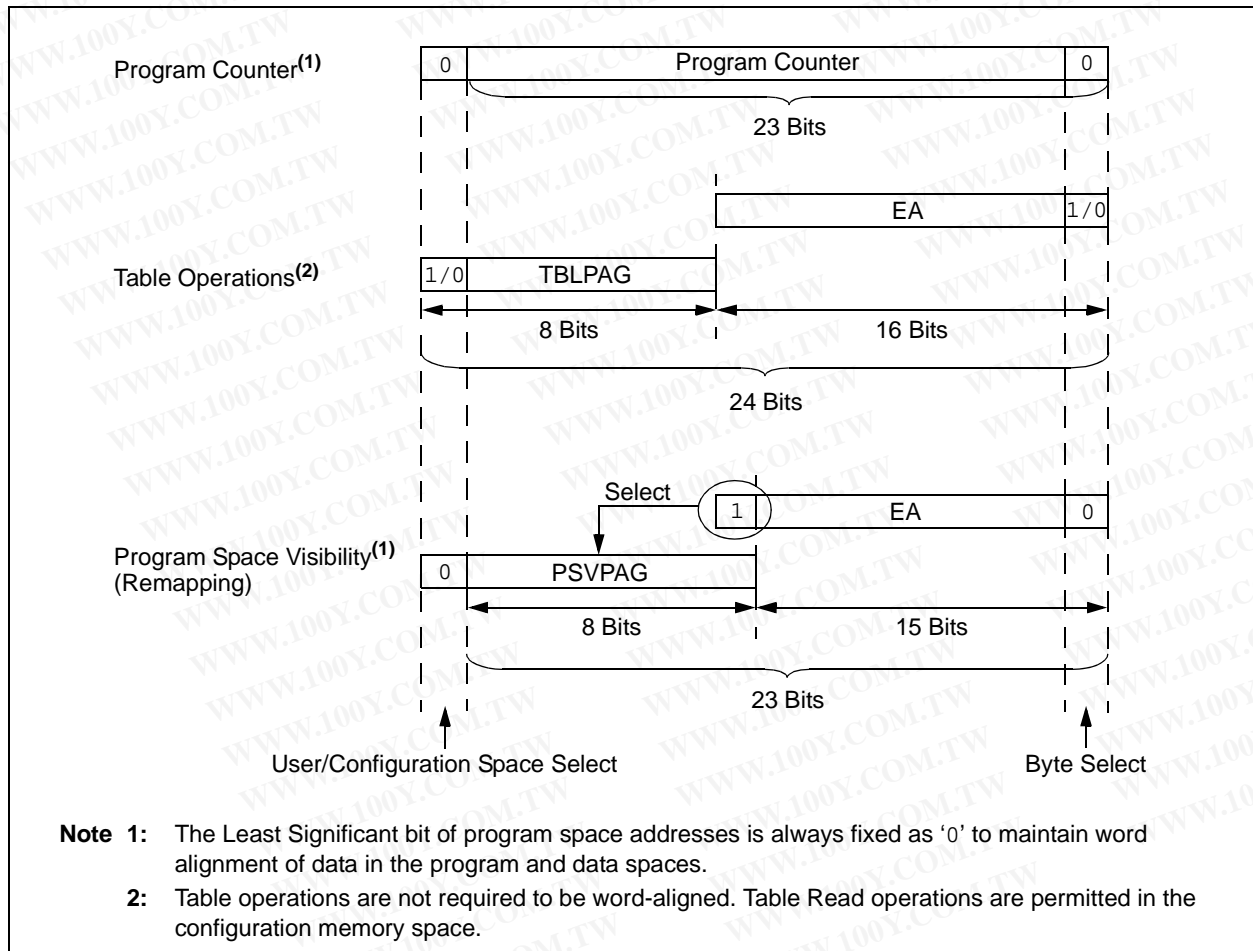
Program Counter$^{(1)}$

0 | Program Counter | 0

23 Bits

EA | 1/0

Table Operations$^{(2)}$

1/0 | TBLPAG

8 Bits

16 Bits

24 Bits

Select

1 | EA | 0

Program Space Visibility$^{(1)}$ (Remapping)

0 | PSVPAG

8 Bits

15 Bits

23 Bits

User/Configuration Space Select

Byte Select

WWW.100Y.COM.TW

Note 1: The Least Significant bit of program space addresses is always fixed as '0' to maintain word alignment of data in the program and data spaces.

2: Table operations are not required to be word-aligned. Table Read operations are permitted in the configuration memory space.